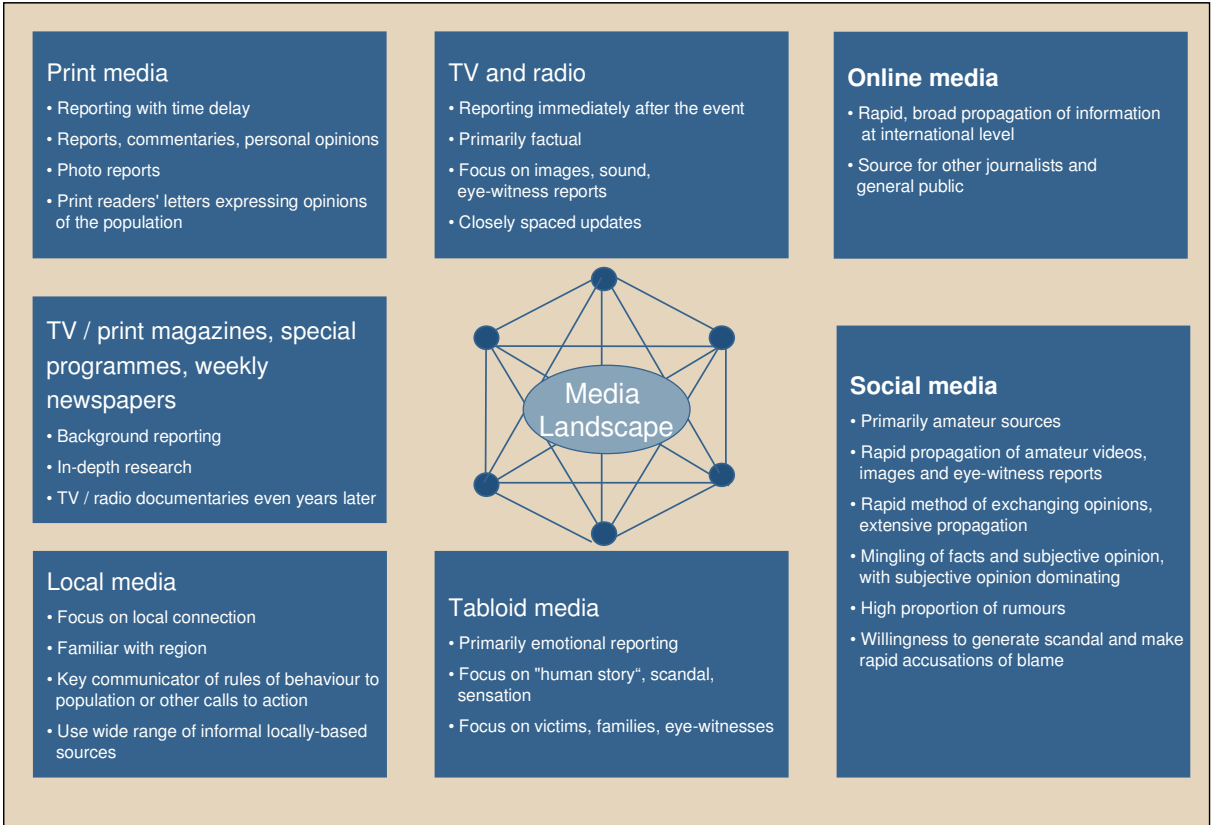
Print media
• Reporting with time delay
• Reports, commentaries, personal opinions
• Photo reports
• Print readers' letters expressing opinions of the population

TV and radio
• Reporting immediately after the event
• Primarily factual
• Focus on images, sound, eye-witness reports
• Closely spaced updates

Online media
• Rapid, broad propagation of information at international level
• Source for other journalists and general public

TV / print magazines, special programmes, weekly newspapers
• Background reporting
• In-depth research
• TV / radio documentaries even years later

Media Landscape

Social media
• Primarily amateur sources
• Rapid propagation of amateur videos, images and eye-witness reports
• Rapid method of exchanging opinions, extensive propagation
• Mingling of facts and subjective opinion, with subjective opinion dominating
• High proportion of rumours
• Willingness to generate scandal and make rapid accusations of blame

Local media
• Focus on local connection
• Familiar with region
• Key communicator of rules of behaviour to population or other calls to action
• Use wide range of informal locally-based sources

Tabloid media
• Primarily emotional reporting
• Focus on "human story“, scandal, sensation
• Focus on victims, families, eye-witnesses